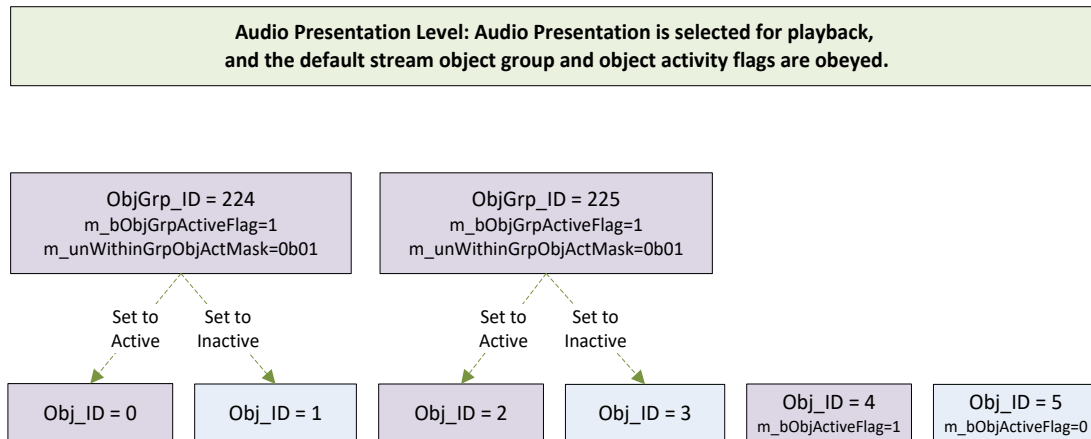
Audio Presentation Level: Audio Presentation is selected for playback, and the default stream object group and object activity flags are obeyed.

ObjGrp_ID = 224
m_bObjGrpActiveFlag=1
m_unWithinGrpObjActMask=0b01

ObjGrp_ID = 225
m_bObjGrpActiveFlag=1
m_unWithinGrpObjActMask=0b01

Set to Active

Set to Inactive

Set to Active

Set to Inactive

Obj_ID = 0

Obj_ID = 1

Obj_ID = 2

Obj_ID = 3

Obj_ID = 4
m_bObjActiveFlag=1

Obj_ID = 5
m_bObjActiveFlag=0